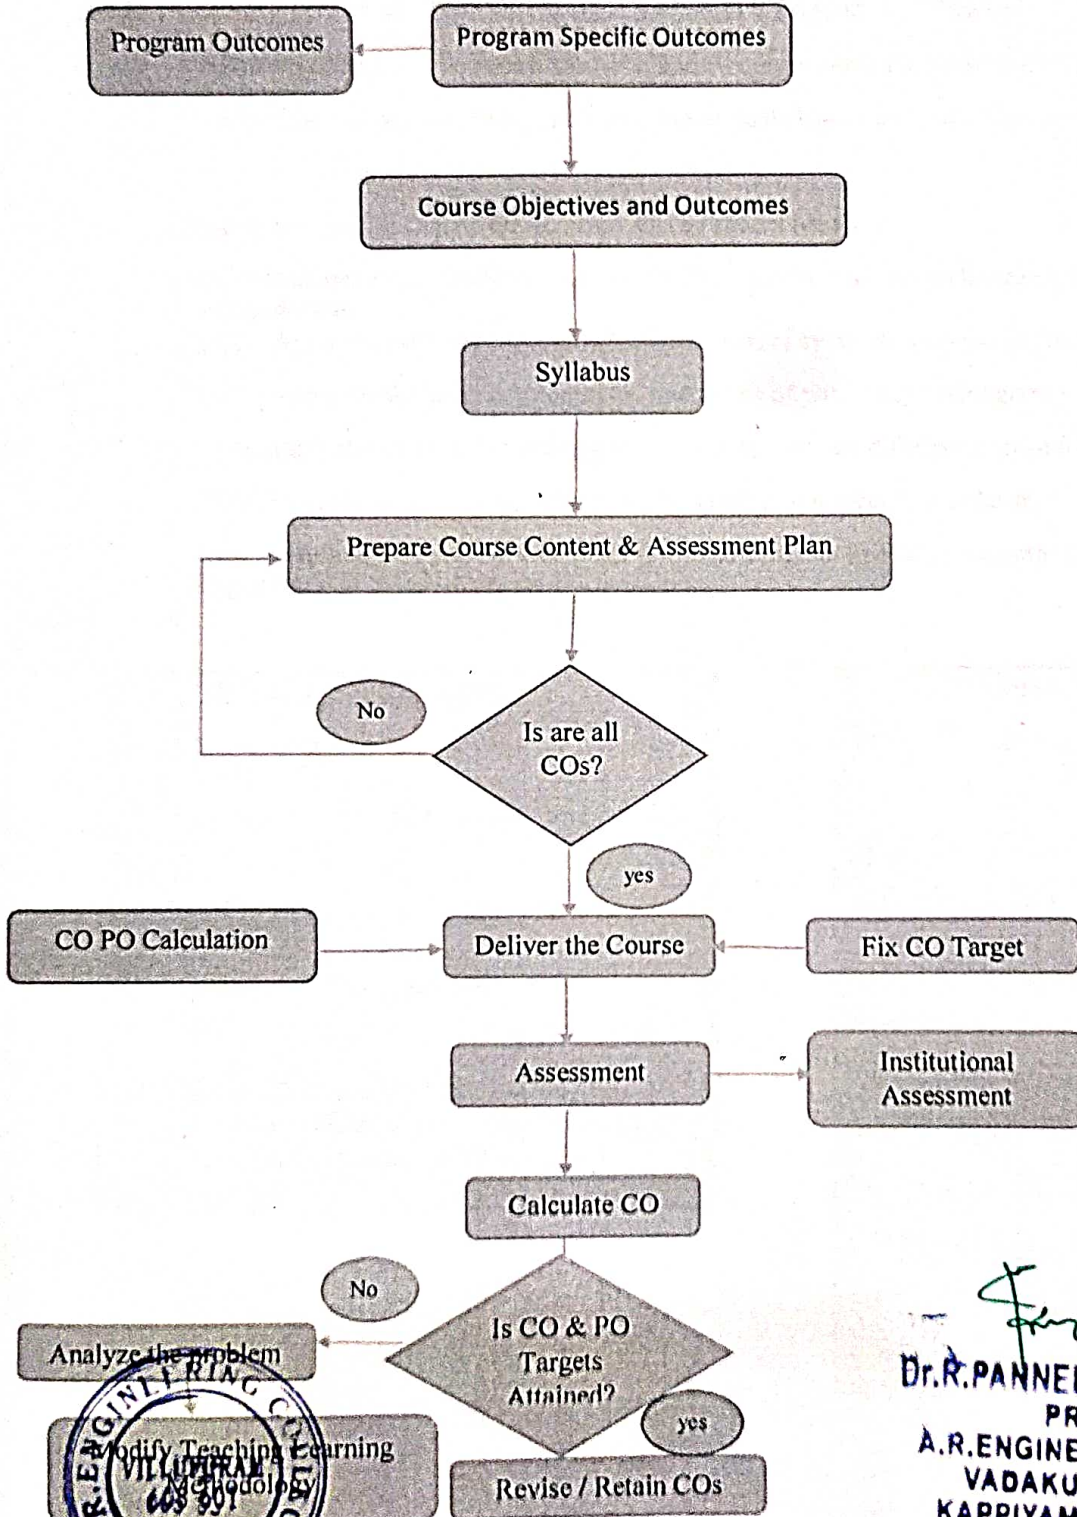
Program Outcomes

Program Specific Outcomes

Course Objectives and Outcomes

Syllabus

Prepare Course Content & Assessment Plan

No

Is are all COs?

yes

CO PO Calculation

Deliver the Course

Fix CO Target

Assessment

Institutional Assessment

Calculate CO

No

Analyze the problem

Is CO & PO Targets Attained?

yes

Modify Teaching Learning Methodology

Revise / Retain COs

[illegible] ENGINEERING C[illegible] VILLUPURAM 605 601

Dr.R.PANNE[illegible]
PR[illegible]
A.R.ENGINE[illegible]
VADAKU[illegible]
KAPPIYAM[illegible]